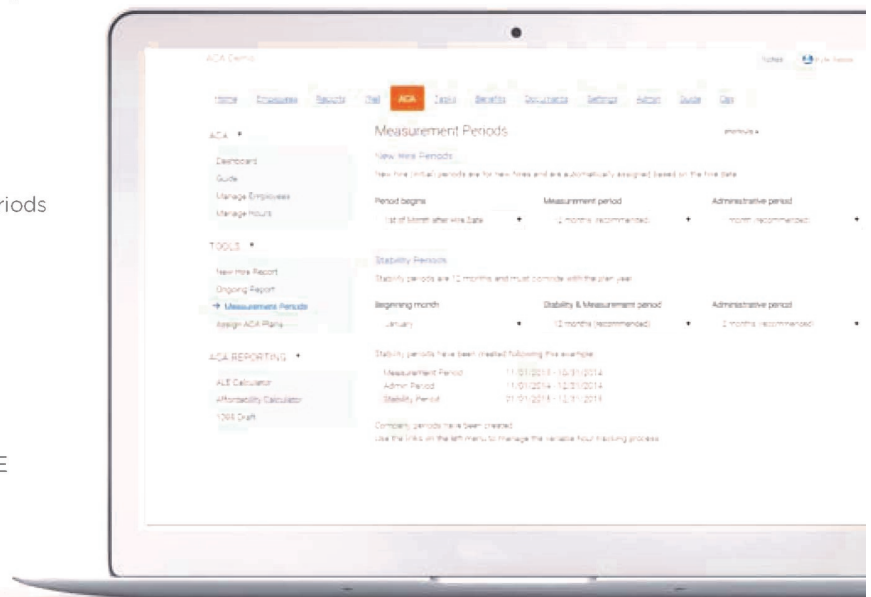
riods

E

ACA Demo

Home Employees Reports Mail ACA Tasks Benefits Documents Settings Admin Guide Day

ACA

Dashboard
Guide
Manage Employees
Manage Hours

TOOLS

New Hire Report
Ongoing Report
→ Measurement Periods
Assign ACA Plans

ACA REPORTING

ALE Calculator
Affordability Calculator
1095 Draft

Measurement Periods

New Hire Periods

New hire (initial) periods are for new hires and are automatically assigned based on the hire date.

Period begins
1st of Month after Hire Date

Measurement period
12 months (recommended)

Administrative period
month (recommended)

Stability Periods

Stability periods are 12 months and must coincide with the plan year.

Beginning month
January

Stability & Measurement period
12 months (recommended)

Administrative period
2 months (recommended)

Stability periods have been created following this example:

Measurement Period 11/01/2013 - 10/31/2014
Admin Period 11/01/2014 - 12/31/2014
Stability Period 01/01/2015 - 12/31/2015

Company periods have been created.
Use the links on the left menu to manage the variable hour tracking process.